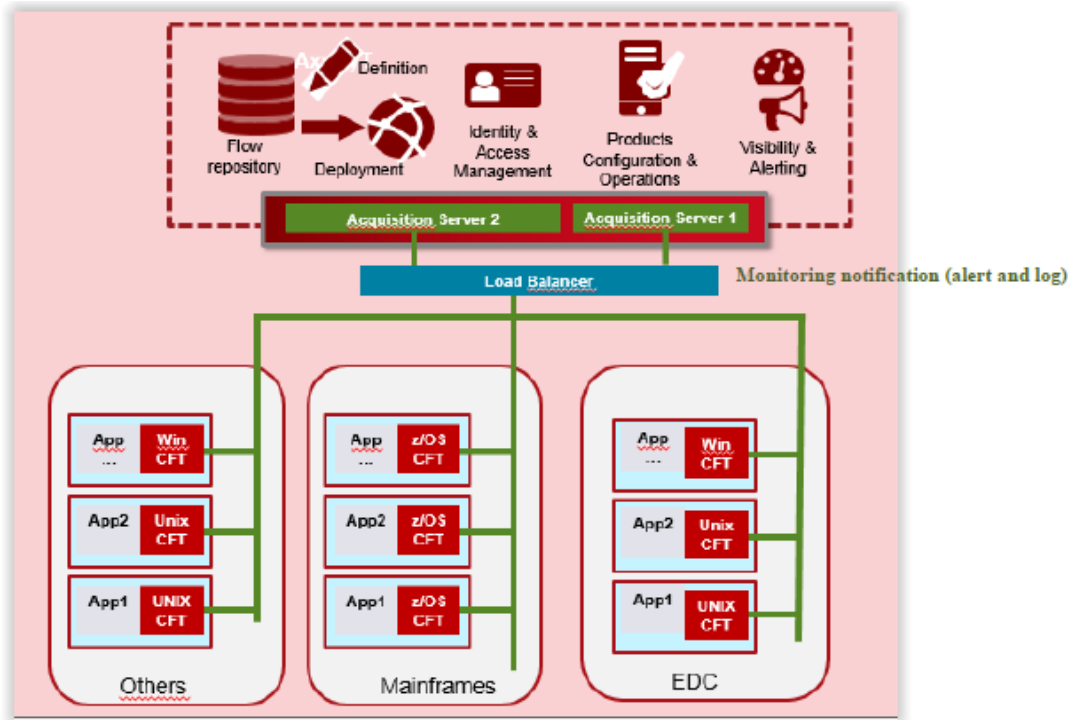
Definition

Flow repository

Deployment

Identity & Access Management

Products Configuration & Operations

Visibility & Alerting

Acquisition Server 2

Acquisition Server 1

Load Balancer

Monitoring notification (alert and log)

App ...
Win CFT

App2
Unix CFT

App1
UNIX CFT

Others

App ...
z/OS CFT

App2
z/OS CFT

App1
z/OS CFT

Mainframes

App ...
Win CFT

App2
Unix CFT

App1
UNIX CFT

EDC